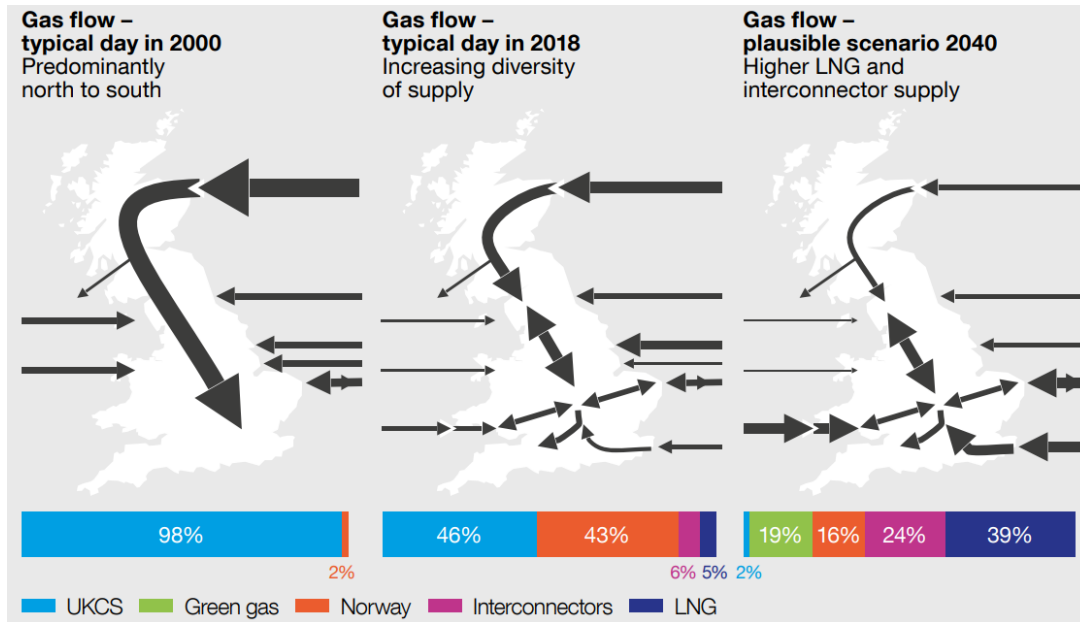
**Gas flow – typical day in 2000**
Predominantly north to south

98%
2%

**Gas flow – typical day in 2018**
Increasing diversity of supply

46% 43%
6% 5%

**Gas flow – plausible scenario 2040**
Higher LNG and interconnector supply

19% 16% 24% 39%
2%

UKCS Green gas Norway Interconnectors LNG